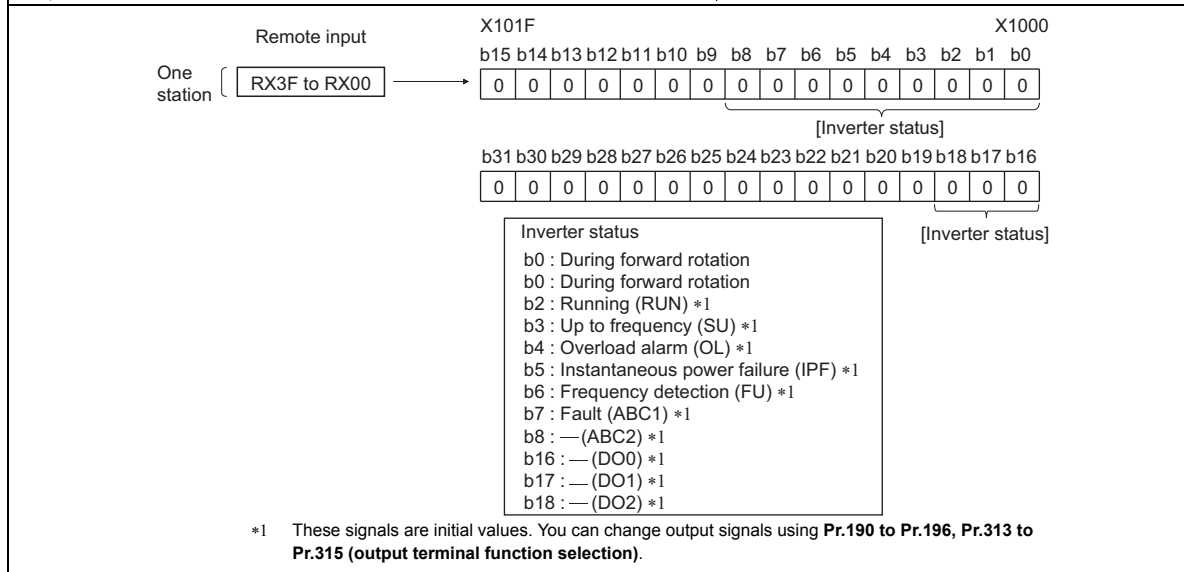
Remote input

One station RX3F to RX00

X101F X1000

| b15 | b14 | b13 | b12 | b11 | b10 | b9 | b8 | b7 | b6 | b5 | b4 | b3 | b2 | b1 | b0 |
|---|---|---|---|---|---|---|---|---|---|---|---|---|---|---|---|
| 0 | 0 | 0 | 0 | 0 | 0 | 0 | 0 | 0 | 0 | 0 | 0 | 0 | 0 | 0 | 0 |

[Inverter status]

| b31 | b30 | b29 | b28 | b27 | b26 | b25 | b24 | b23 | b22 | b21 | b20 | b19 | b18 | b17 | b16 |
|---|---|---|---|---|---|---|---|---|---|---|---|---|---|---|---|
| 0 | 0 | 0 | 0 | 0 | 0 | 0 | 0 | 0 | 0 | 0 | 0 | 0 | 0 | 0 | 0 |

[Inverter status]

Inverter status
b0 : During forward rotation
b0 : During forward rotation
b2 : Running (RUN) ∗1
b3 : Up to frequency (SU) ∗1
b4 : Overload alarm (OL) ∗1
b5 : Instantaneous power failure (IPF) ∗1
b6 : Frequency detection (FU) ∗1
b7 : Fault (ABC1) ∗1
b8 : —(ABC2) ∗1
b16 : —(DO0) ∗1
b17 : —(DO1) ∗1
b18 : —(DO2) ∗1

∗1 These signals are initial values. You can change output signals using **Pr.190 to Pr.196, Pr.313 to Pr.315 (output terminal function selection)**.